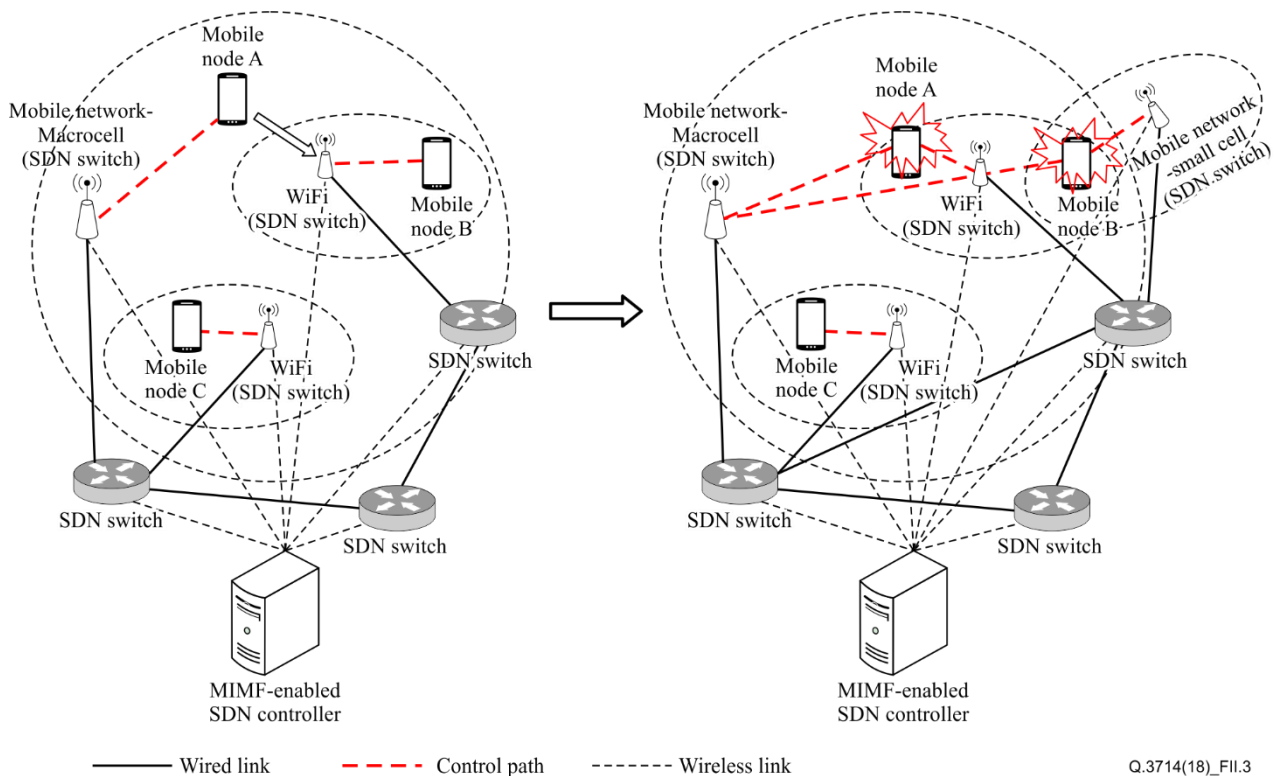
Mobile node A

Mobile network-Macrocell (SDN switch)

WiFi (SDN switch)

Mobile node B

Mobile node C

WiFi (SDN switch)

SDN switch

SDN switch

SDN switch

MIMF-enabled SDN controller

Mobile network-Macrocell (SDN switch)

Mobile node A

Mobile network -small cell (SDN switch)

WiFi (SDN switch)

Mobile node B

Mobile node C

WiFi (SDN switch)

SDN switch

SDN switch

SDN switch

MIMF-enabled SDN controller

Wired link

Control path

Wireless link

Q.3714(18)_FII.3